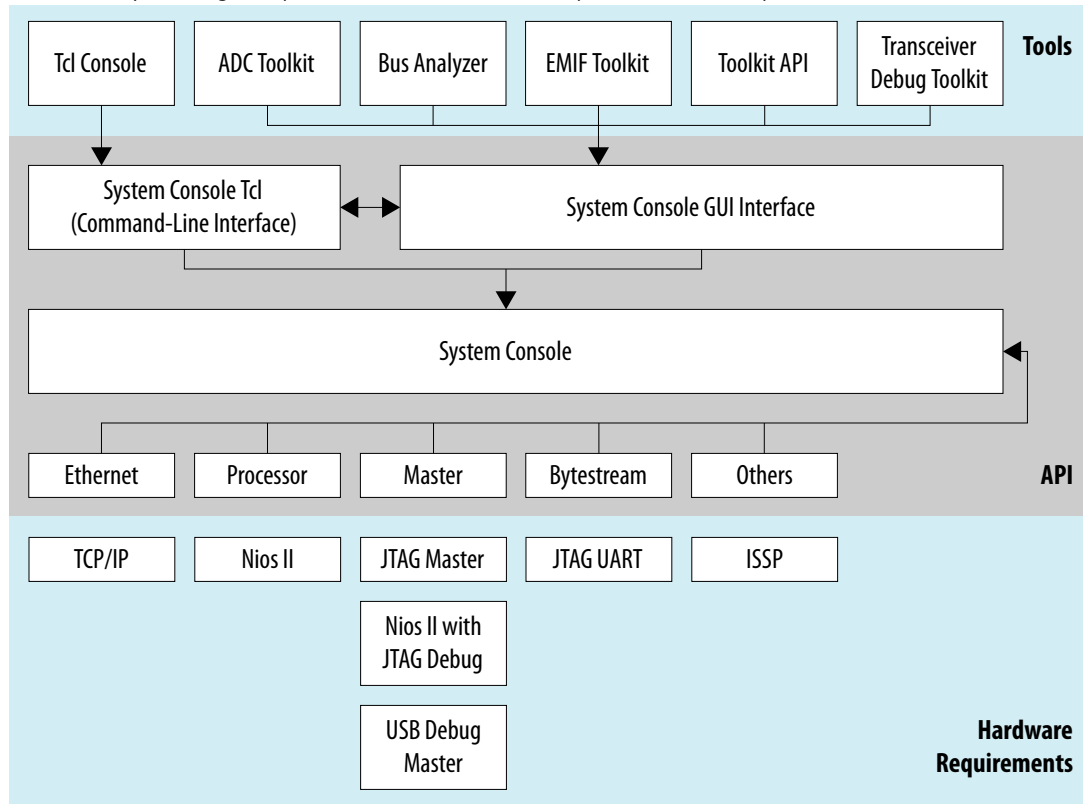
Tcl Console

ADC Toolkit

Bus Analyzer

EMIF Toolkit

Toolkit API

Transceiver Debug Toolkit

Tools

System Console Tcl (Command-Line Interface)

System Console GUI Interface

System Console

Ethernet

Processor

Master

Bytestream

Others

API

TCP/IP

Nios II

JTAG Master

JTAG UART

ISSP

Nios II with JTAG Debug

USB Debug Master

Hardware Requirements